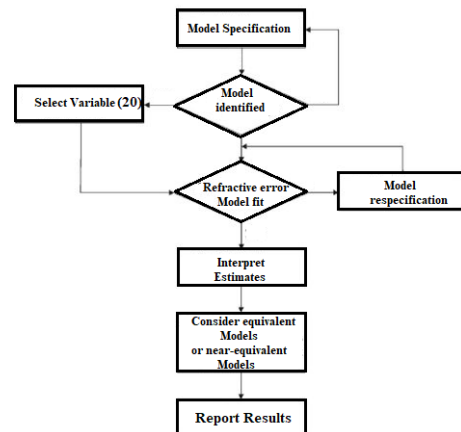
Model Specification

Model identified

Select Variable (20)

Refractive error Model fit

Model respecification

Interpret Estimates

Consider equivalent Models or near-equivalent Models

Report Results